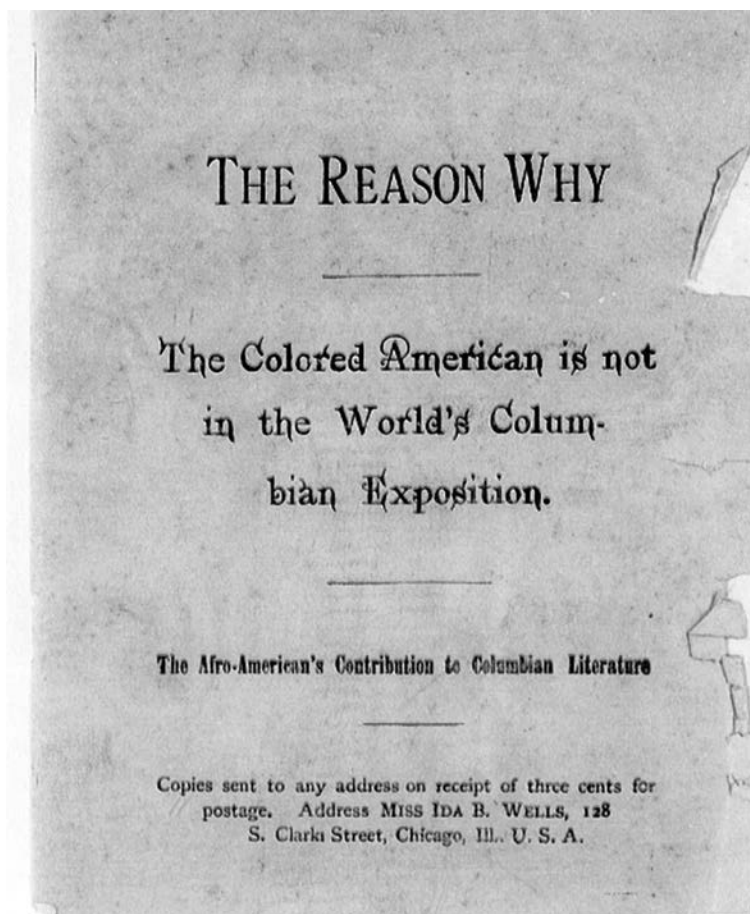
THE REASON WHY

The Colored American is not in the World's Columbian Exposition.

The Afro-American's Contribution to Columbian Literature

Copies sent to any address on receipt of three cents for postage. Address MISS IDA B. WELLS, 128 S. Clark Street, Chicago, Ill., U. S. A.